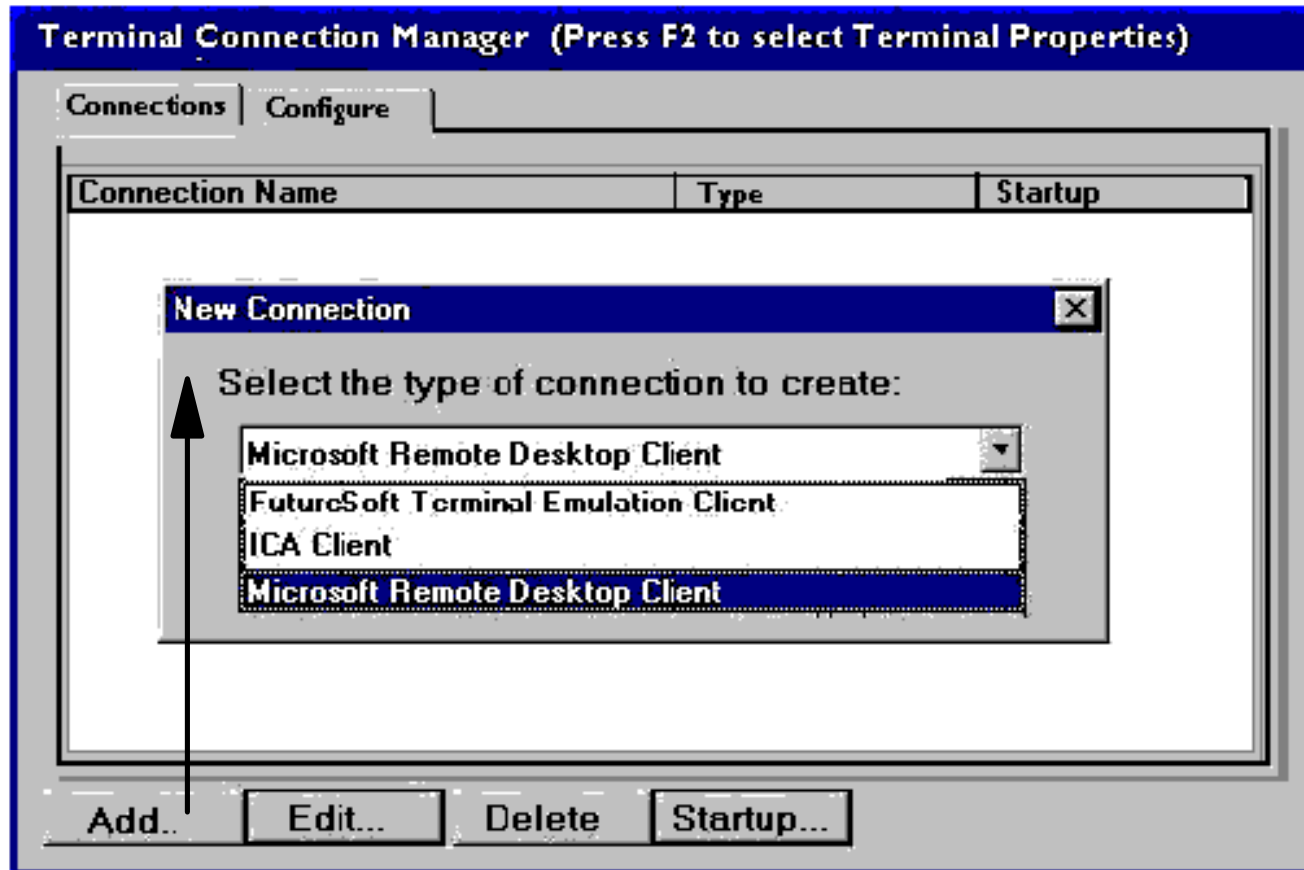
Terminal Connection Manager (Press F2 to select Terminal Properties)

Connections | Configure

| Connection Name | Type | Startup |
|---|---|---|

New Connection

Select the type of connection to create:

Microsoft Remote Desktop Client

FutureSoft Terminal Emulation Client
ICA Client
Microsoft Remote Desktop Client

Add... Edit... Delete Startup...